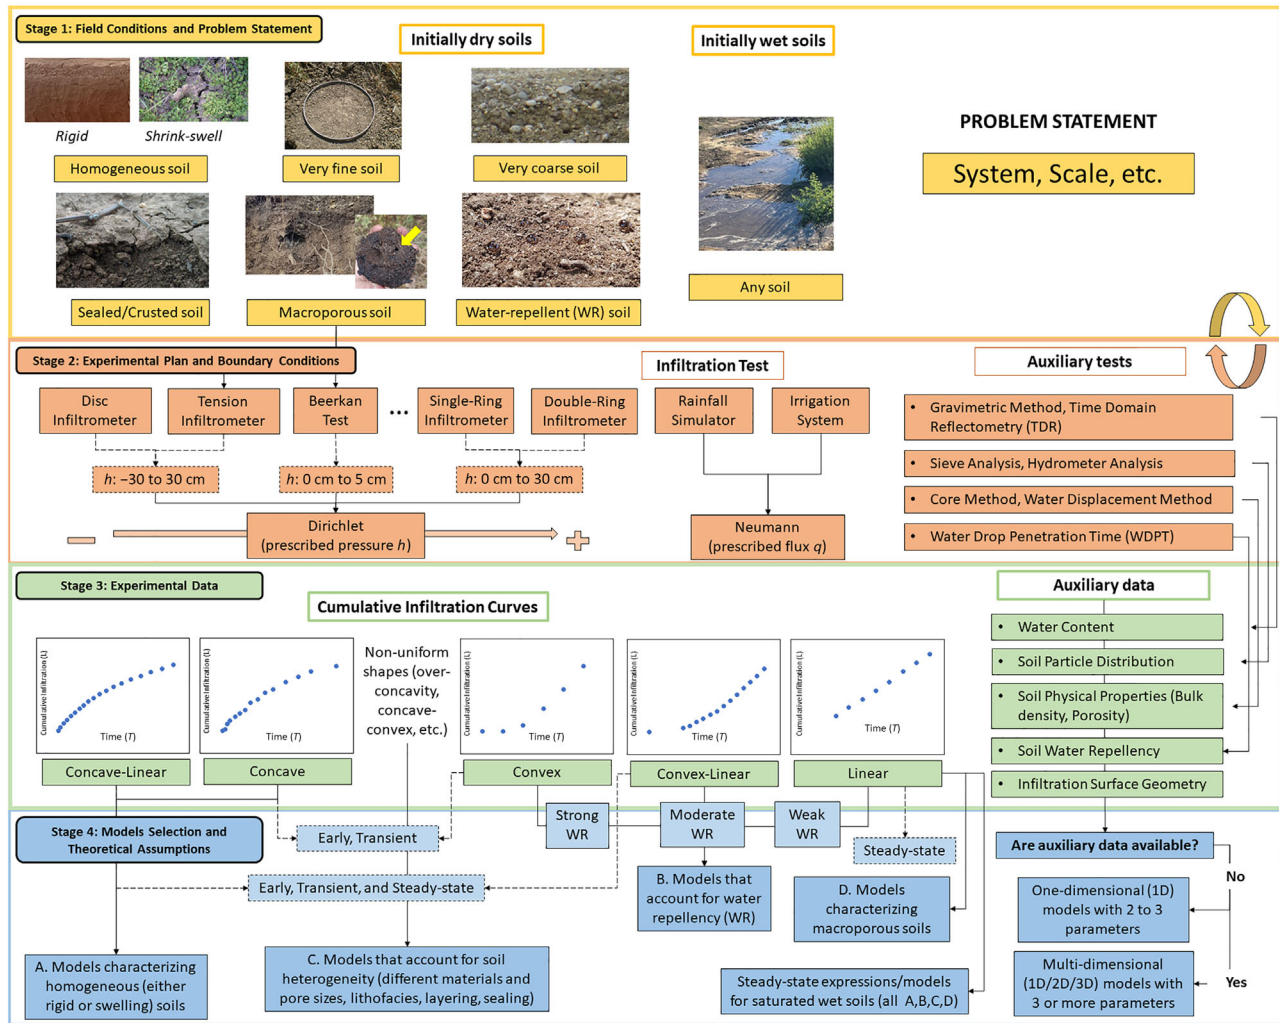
Stage 1: Field Conditions and Problem Statement

Initially dry soils

Initially wet soils

Rigid

Shrink-swell

Homogeneous soil

Very fine soil

Very coarse soil

PROBLEM STATEMENT

System, Scale, etc.

Sealed/Crusted soil

Macroporous soil

Water-repellent (WR) soil

Any soil

Stage 2: Experimental Plan and Boundary Conditions

Infiltration Test

Auxiliary tests

Disc Infiltrometer

Tension Infiltrometer

Beerkan Test

...

Single-Ring Infiltrometer

Double-Ring Infiltrometer

Rainfall Simulator

Irrigation System

• Gravimetric Method, Time Domain Reflectometry (TDR)

• Sieve Analysis, Hydrometer Analysis

• Core Method, Water Displacement Method

• Water Drop Penetration Time (WDPT)

$h$: −30 to 30 cm

$h$: 0 cm to 5 cm

$h$: 0 cm to 30 cm

Dirichlet (prescribed pressure $h$)

Neumann (prescribed flux $q$)

Stage 3: Experimental Data

Cumulative Infiltration Curves

Auxiliary data

Cumulative Infiltration (L)

Time (T)

Non-uniform shapes (over-concavity, concave-convex, etc.)

• Water Content

• Soil Particle Distribution

• Soil Physical Properties (Bulk density, Porosity)

• Soil Water Repellency

• Infiltration Surface Geometry

Concave-Linear

Concave

Convex

Convex-Linear

Linear

Strong WR

Moderate WR

Weak WR

Stage 4: Models Selection and Theoretical Assumptions

Early, Transient

Steady-state

Are auxiliary data available?

No

Early, Transient, and Steady-state

B. Models that account for water repellency (WR)

D. Models characterizing macroporous soils

One-dimensional (1D) models with 2 to 3 parameters

Multi-dimensional (1D/2D/3D) models with 3 or more parameters

Yes

A. Models characterizing homogeneous (either rigid or swelling) soils

C. Models that account for soil heterogeneity (different materials and pore sizes, lithofacies, layering, sealing)

Steady-state expressions/models for saturated wet soils (all A,B,C,D)